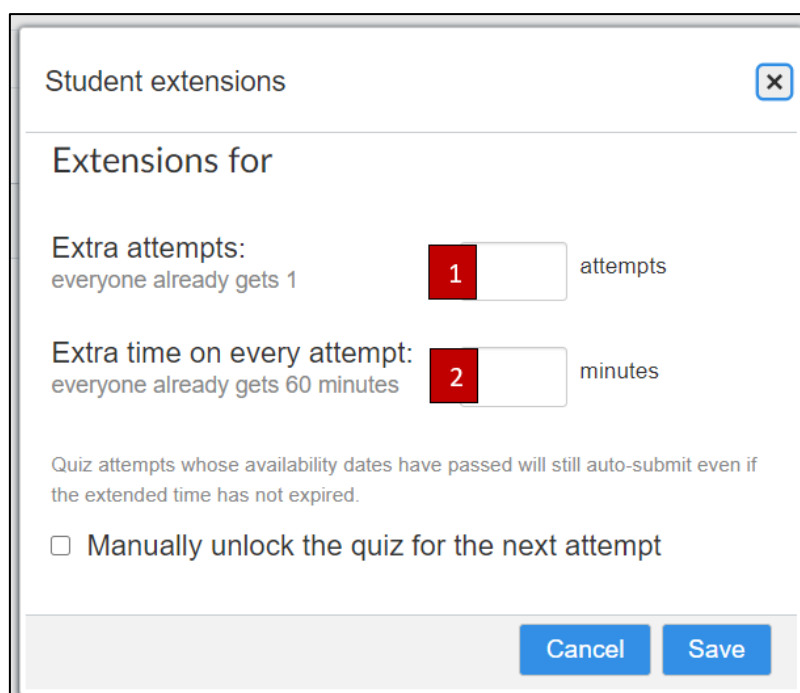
Student extensions

×

Extensions for

Extra attempts:
everyone already gets 1

1

attempts

Extra time on every attempt:
everyone already gets 60 minutes

2

minutes

Quiz attempts whose availability dates have passed will still auto-submit even if the extended time has not expired.

Manually unlock the quiz for the next attempt

Cancel

Save